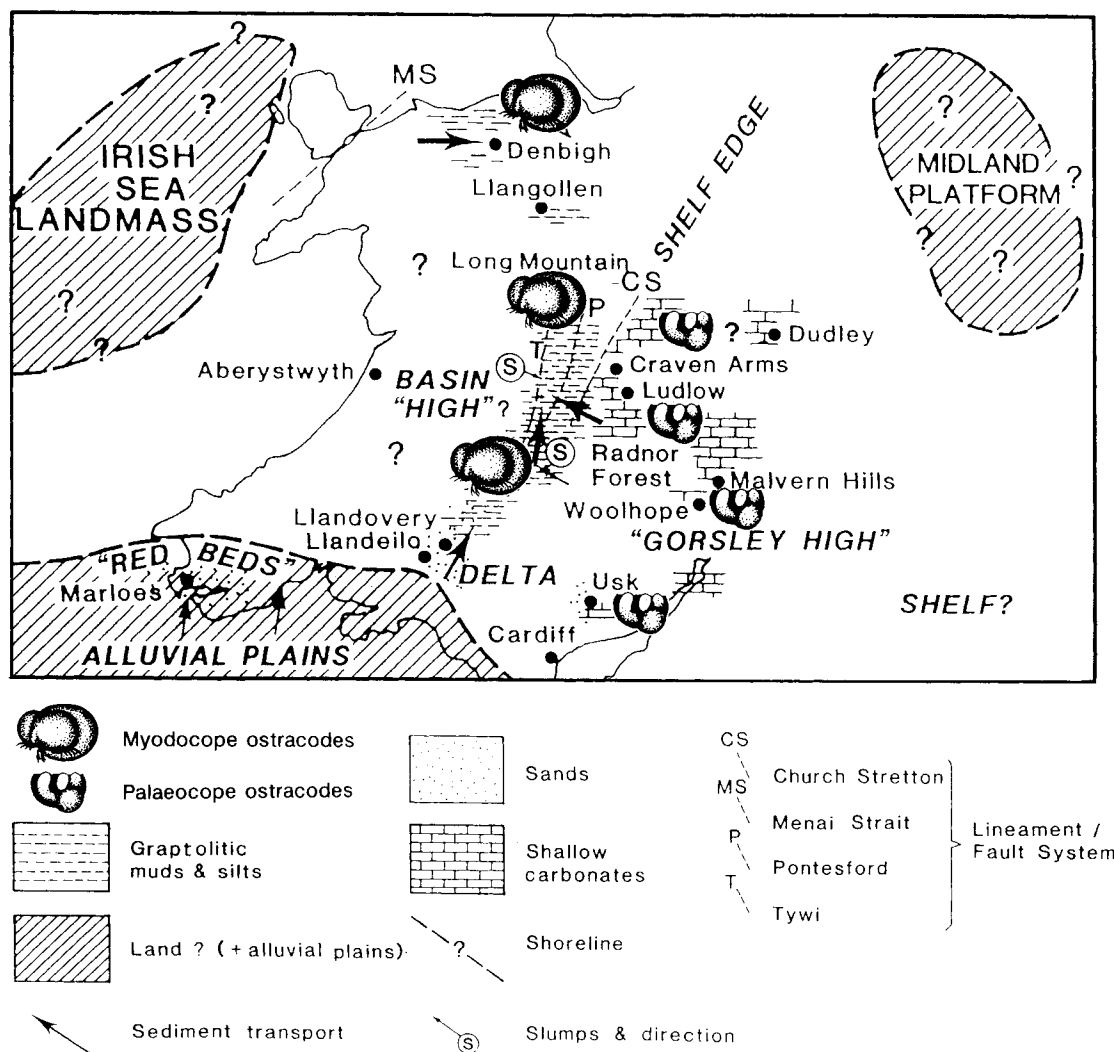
?
?
IRISH SEA LANDMASS
?
?
MS
Denbigh
Llangollen
SHELF EDGE
?
MIDLAND PLATFORM
?
?
?
?
Long Mountain
CS
P
?
Dudley
S
T
Craven Arms
Aberystwyth
BASIN "HIGH"?
Ludlow
S
?
Radnor Forest
Malvern Hills
Woolhope
Llandovery
Llandeilo
"GORSLEY HIGH"
"RED BEDS"
DELTA
Marloes
Usk
SHELF?
ALLUVIAL PLAINS
Cardiff

Myodocope ostracodes
Palaeocope ostracodes
Graptolitic muds & silts
Land ? (+ alluvial plains)
Sediment transport
Sands
Shallow carbonates
? Shoreline
S Slumps & direction
CS Church Stretton
MS Menai Strait
P Pontesford
T Tywi
Lineament / Fault System